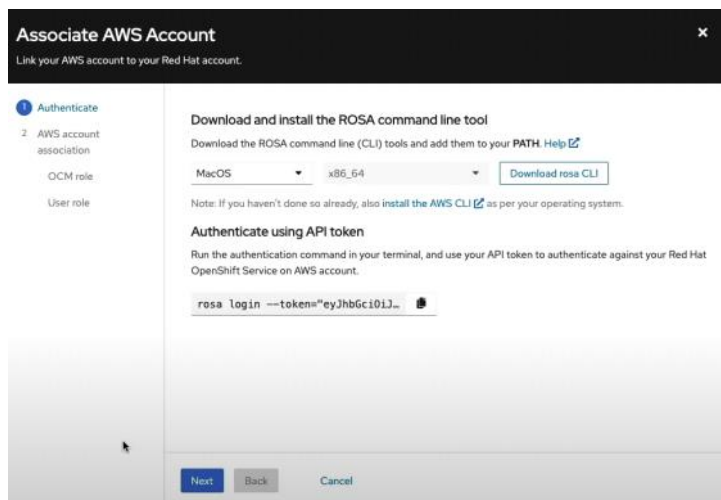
Associate AWS Account

Link your AWS account to your Red Hat account.

×

1 Authenticate

2 AWS account association

OCM role

User role

Download and install the ROSA command line tool

Download the ROSA command line (CLI) tools and add them to your PATH. Help

MacOS

x86_64

Download rosa CLI

Note: If you haven't done so already, also install the AWS CLI as per your operating system.

Authenticate using API token

Run the authentication command in your terminal, and use your API token to authenticate against your Red Hat OpenShift Service on AWS account.

rosa login --token="eyJhbGciOiJ…

Next

Back

Cancel